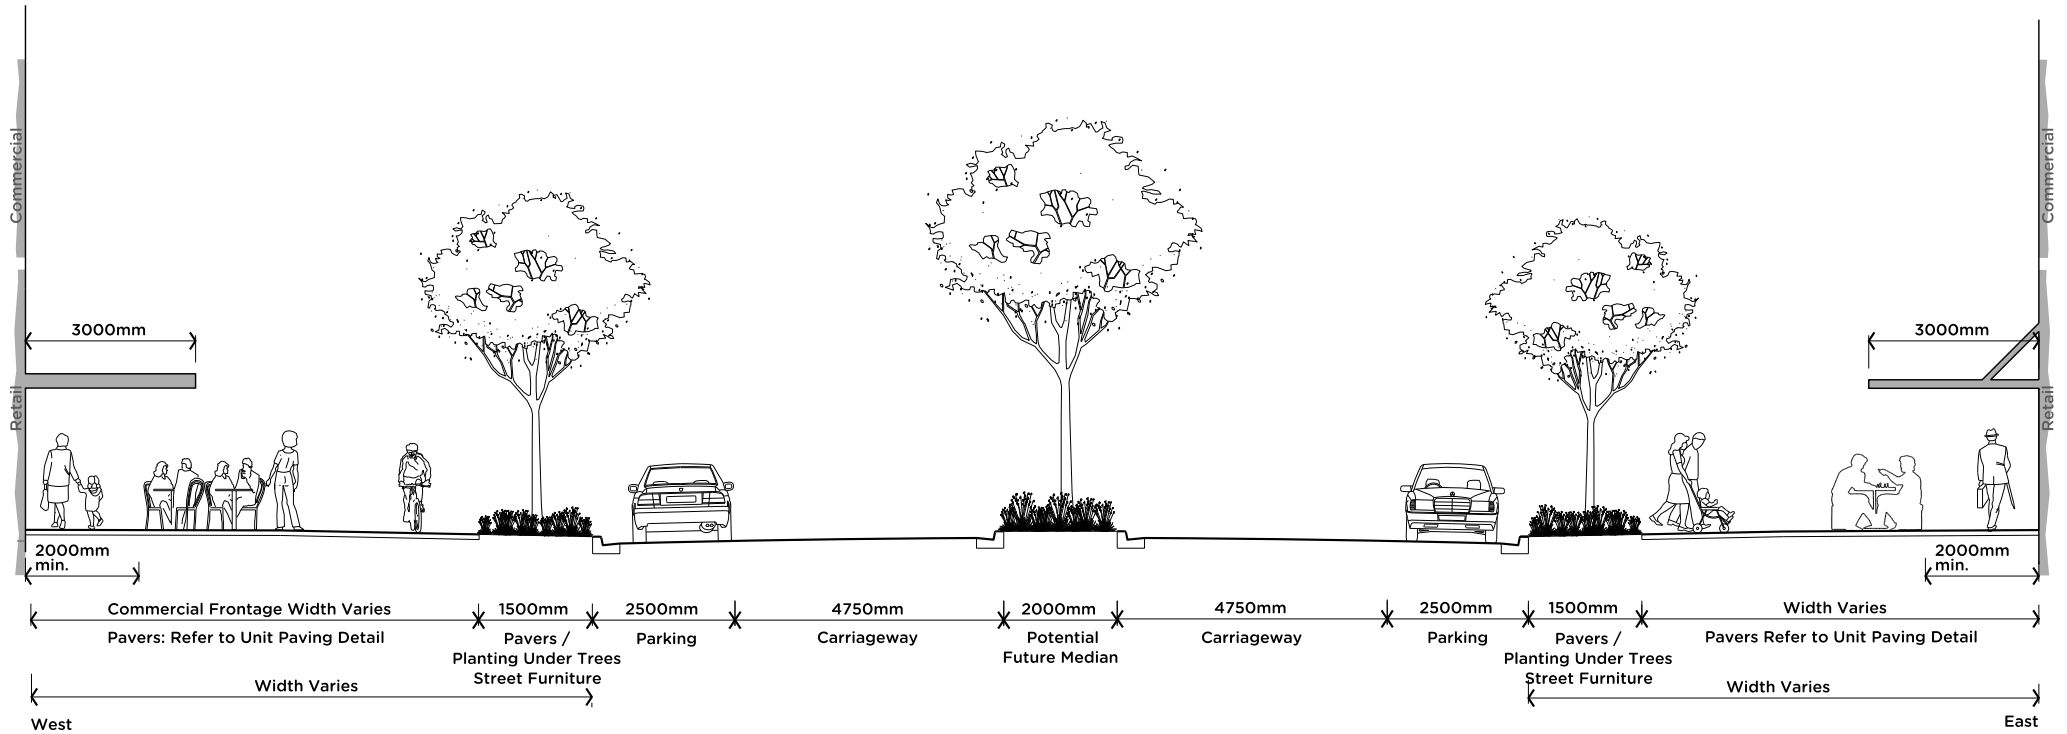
Commercial

Retail

3000mm

Commercial

Retail

3000mm

2000mm min.

2000mm min.

Commercial Frontage Width Varies

Pavers: Refer to Unit Paving Detail

1500mm

Pavers / Planting Under Trees Street Furniture

2500mm

Parking

4750mm

Carriageway

2000mm

Potential Future Median

4750mm

Carriageway

2500mm

Parking

1500mm

Pavers / Planting Under Trees Street Furniture

Width Varies

Pavers Refer to Unit Paving Detail

Width Varies

Width Varies

West

East